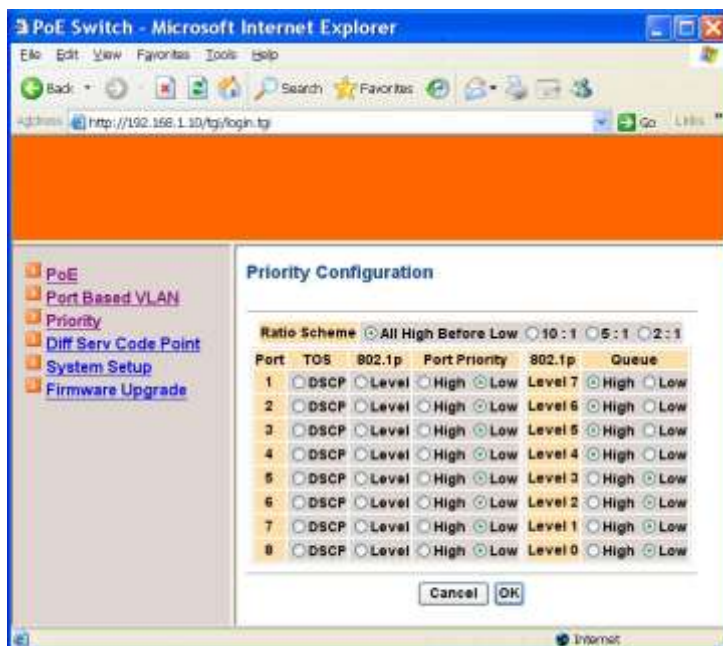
PoE Switch - Microsoft Internet Explorer

File Edit View Favorites Tools Help

Back Search Favorites

Address http://192.168.1.10/tgi/login.tgi Go Links

PoE
Port Based VLAN
Priority
Diff Serv Code Point
System Setup
Firmware Upgrade

Priority Configuration

Ratio Scheme All High Before Low 10 : 1 5 : 1 2 : 1

| Port | TOS | 802.1p | Port Priority | 802.1p | Queue |
|---|---|---|---|---|---|
| 1 | DSCP | Level | High Low | Level 7 | High Low |
| 2 | DSCP | Level | High Low | Level 6 | High Low |
| 3 | DSCP | Level | High Low | Level 5 | High Low |
| 4 | DSCP | Level | High Low | Level 4 | High Low |
| 5 | DSCP | Level | High Low | Level 3 | High Low |
| 6 | DSCP | Level | High Low | Level 2 | High Low |
| 7 | DSCP | Level | High Low | Level 1 | High Low |
| 8 | DSCP | Level | High Low | Level 0 | High Low |

Cancel OK

Internet